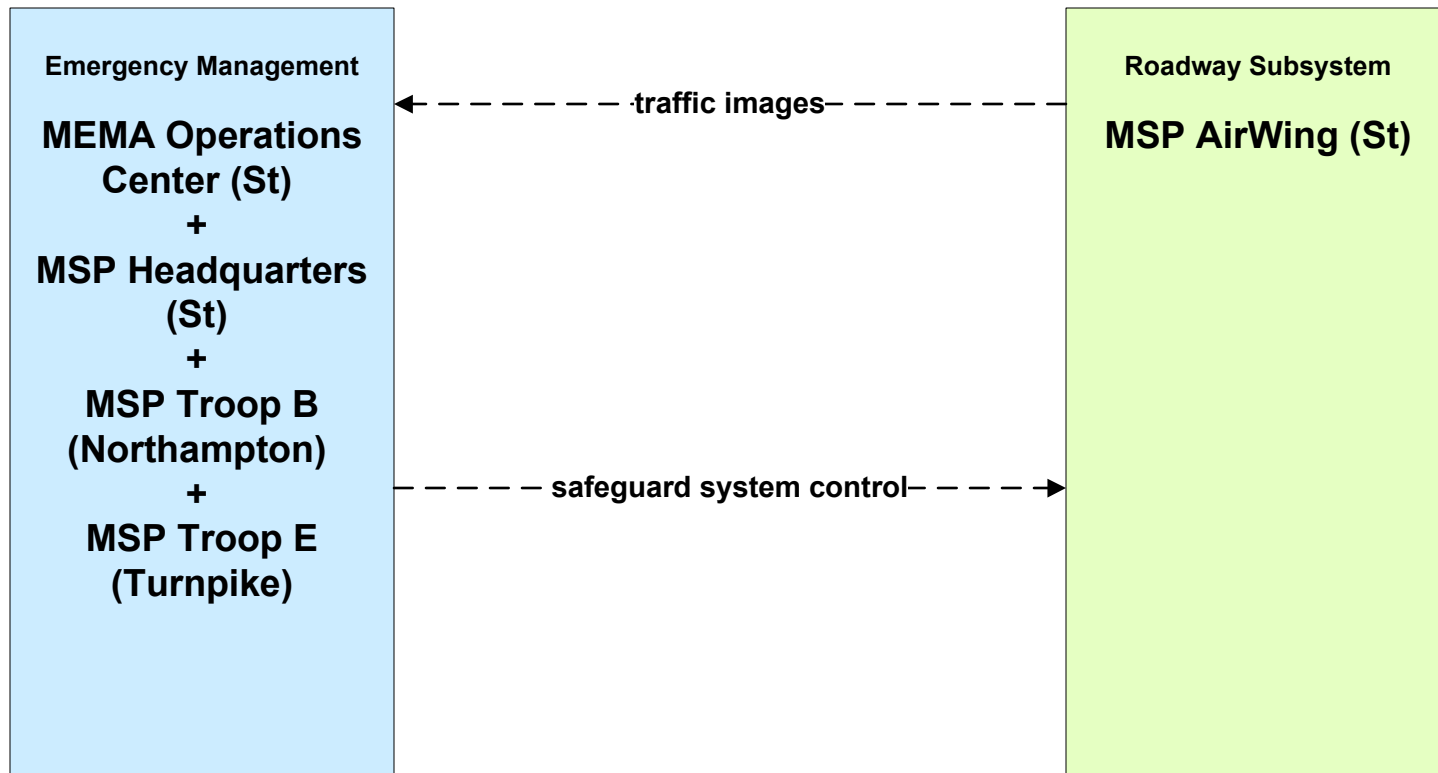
Emergency Management

MEMA Operations Center (St)
+
MSP Headquarters (St)
+
MSP Troop B (Northampton)
+
MSP Troop E (Turnpike)

traffic images

safeguard system control

Roadway Subsystem

MSP AirWing (St)